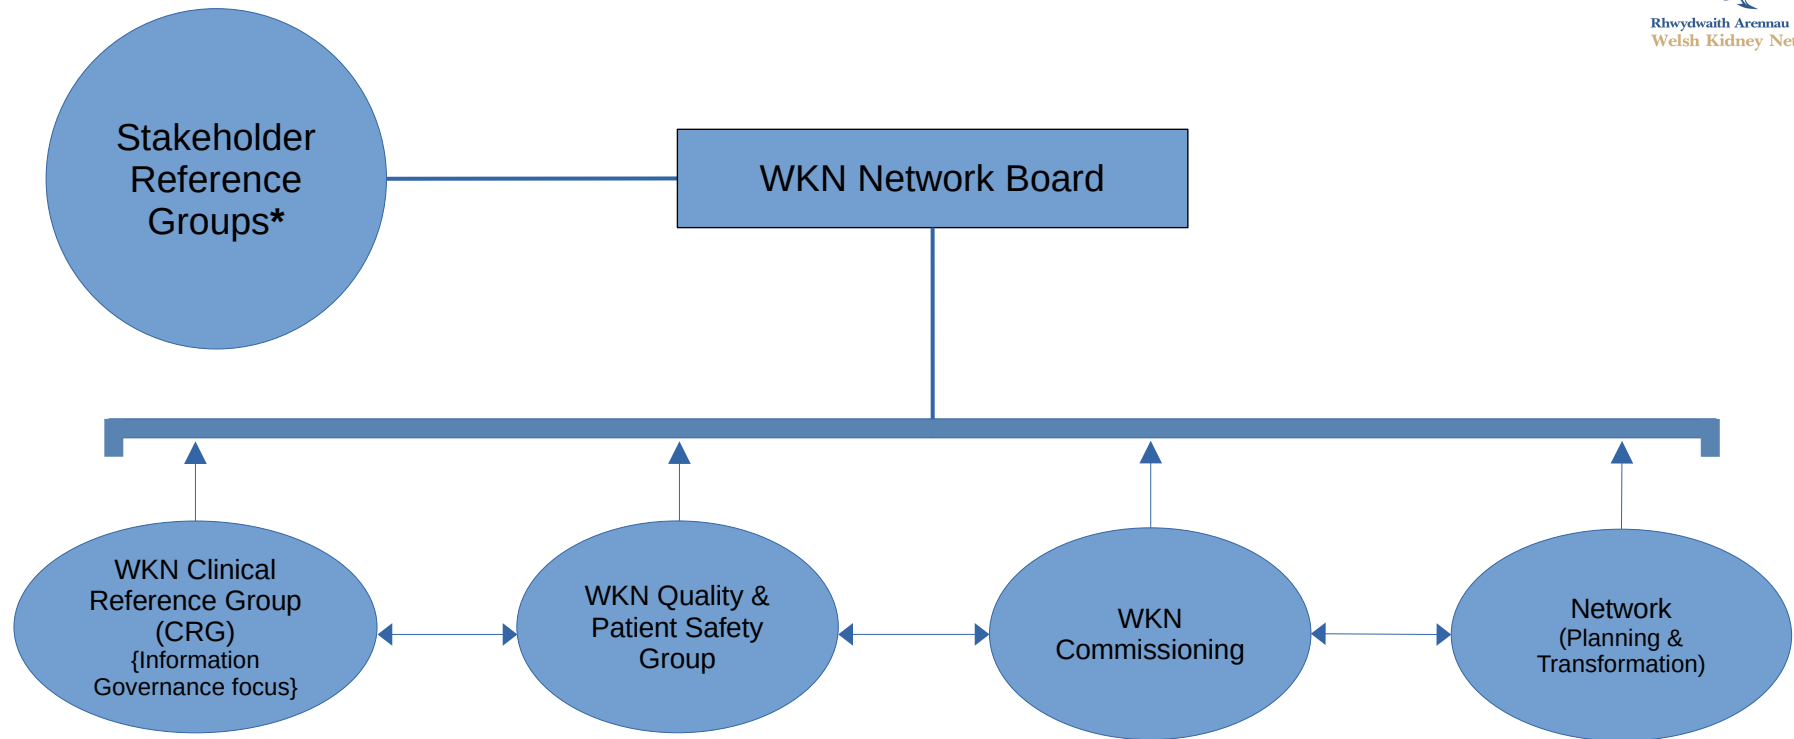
Rhwydwaith Arennau
Welsh Kidney Ne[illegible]

Stakeholder Reference Groups*

WKN Network Board

WKN Clinical Reference Group (CRG) {Information Governance focus}

WKN Quality & Patient Safety Group

WKN Commissioning

Network (Planning & Transformation)